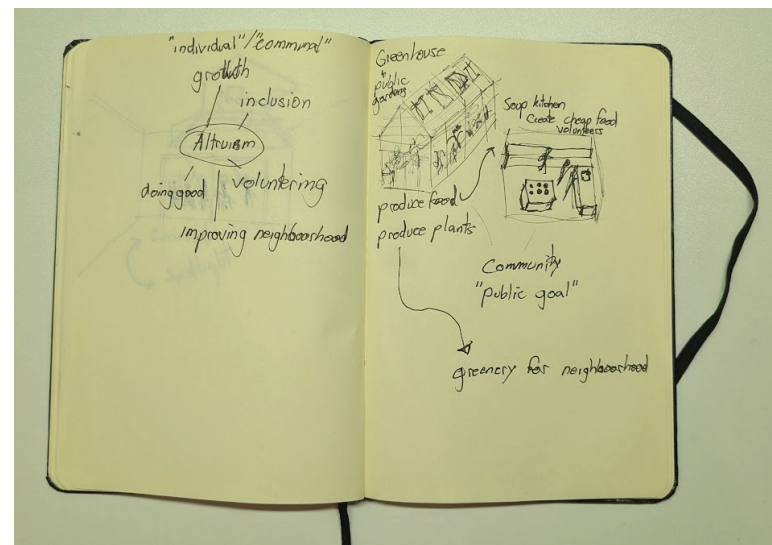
"individual"/"communal"
growth
inclusion
Altruism
doing good
voluntering
improving neighboorhood

Greenhouse + public gardens
Soup kitchen
Create cheap food
volunteers
produce food
produce plants
Community
"public goal"
greenery for neighboorhood